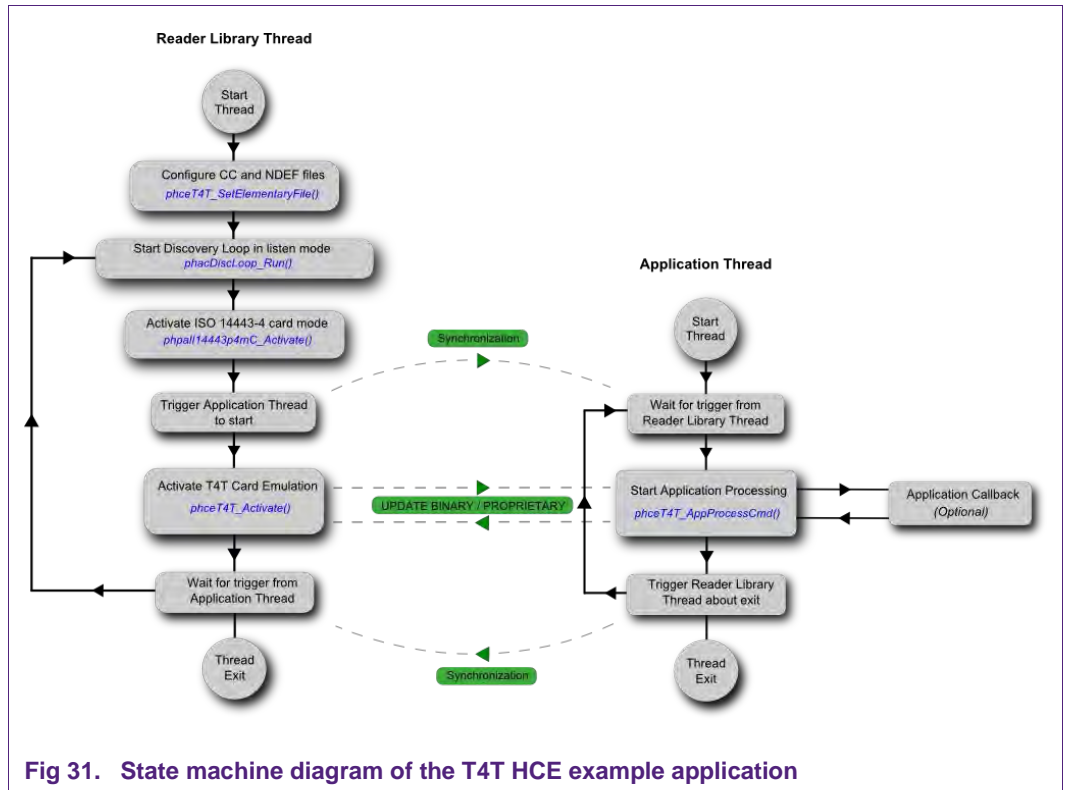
Reader Library Thread

Start Thread

Configure CC and NDEF files
phceT4T_SetElementaryFile()

Start Discovery Loop in listen mode
phacDiscLoop_Run()

Activate ISO 14443-4 card mode
phpalI14443p4mC_Activate()

Trigger Application Thread to start

Activate T4T Card Emulation
phceT4T_Activate()

Wait for trigger from Application Thread

Thread Exit

Synchronization

UPDATE BINARY / PROPRIETARY

Synchronization

Application Thread

Start Thread

Wait for trigger from Reader Library Thread

Start Application Processing
phceT4T_AppProcessCmd()

Application Callback
(Optional)

Trigger Reader Library Thread about exit

Thread Exit

Fig 31. State machine diagram of the T4T HCE example application